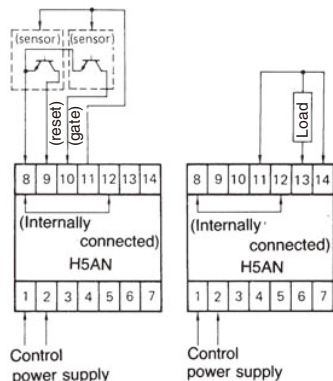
(sensor) (sensor)

(reset) (gate)

8 9 10 11 12 13 14

(Internally connected)

H5AN

1 2 3 4 5 6 7

Control power supply

Load

8 9 10 11 12 13 14

(Internally connected)

H5AN

1 2 3 4 5 6 7

Control power supply